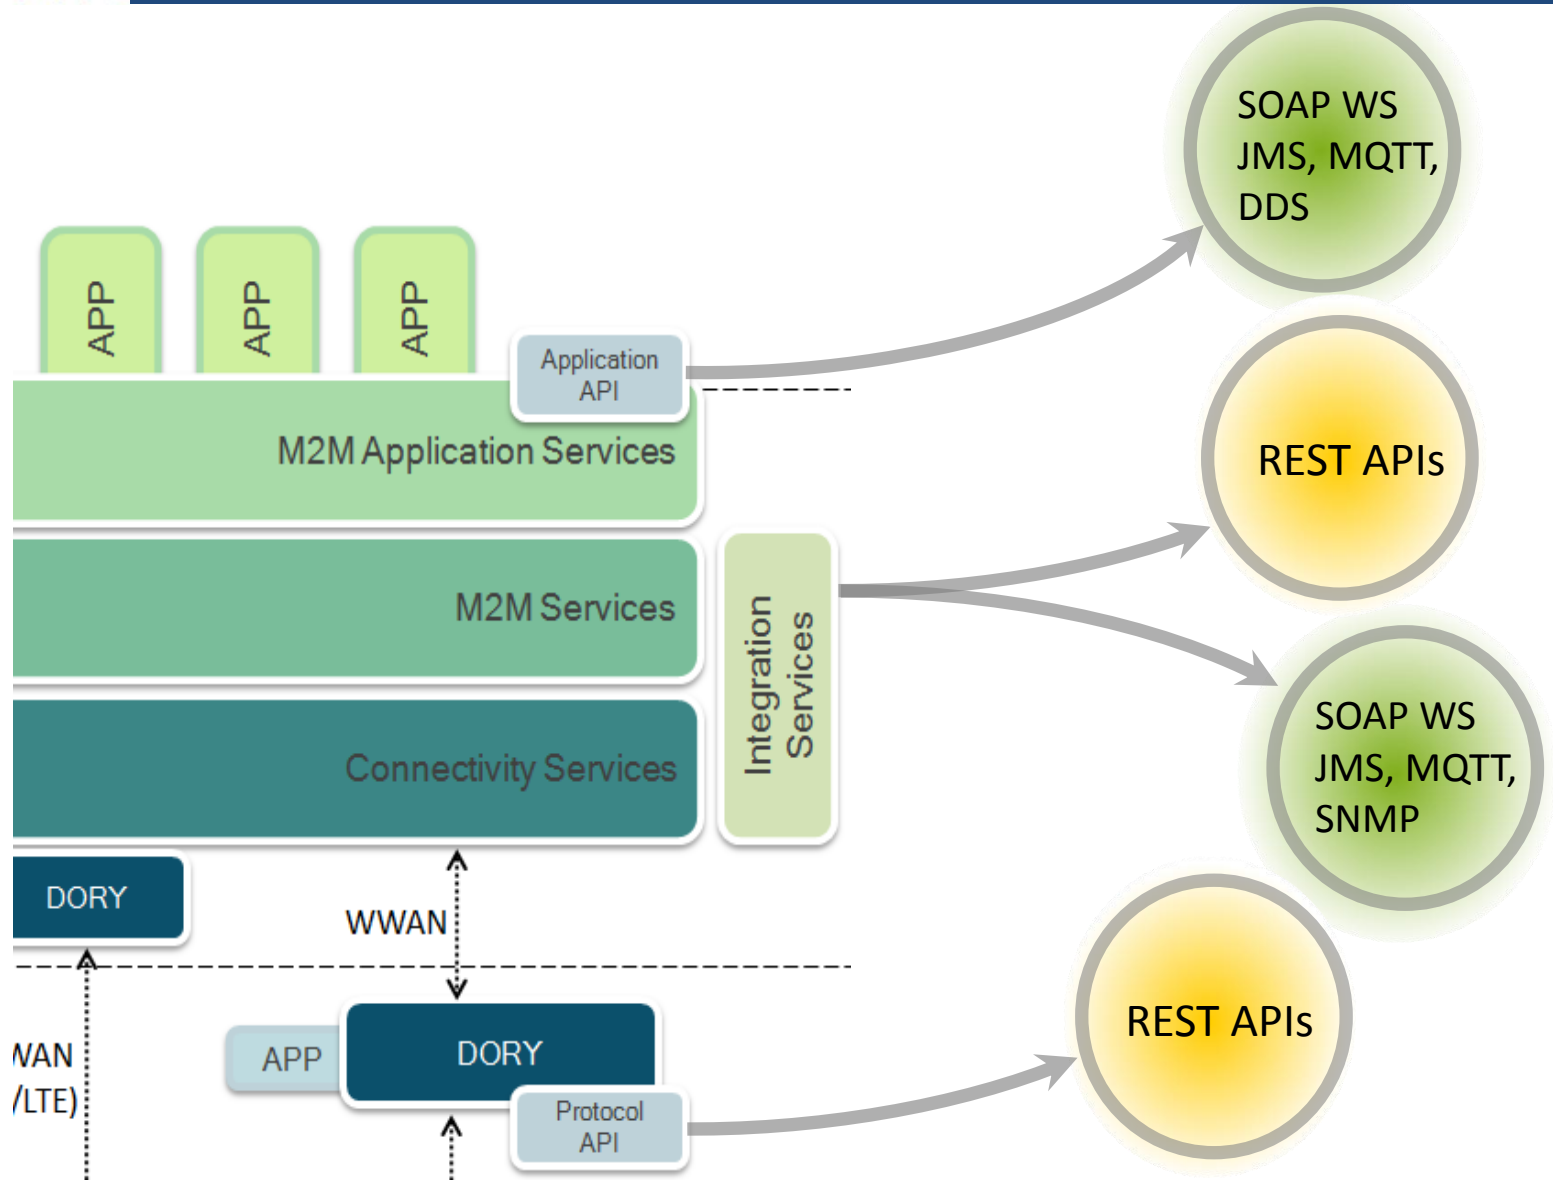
SOAP WS
JMS, MQTT,
DDS

APP
APP
APP

Application API

M2M Application Services

REST APIs

M2M Services

Integration Services

Connectivity Services

SOAP WS
JMS, MQTT,
SNMP

DORY

WWAN

REST APIs

WAN
/LTE)

APP
DORY

Protocol API